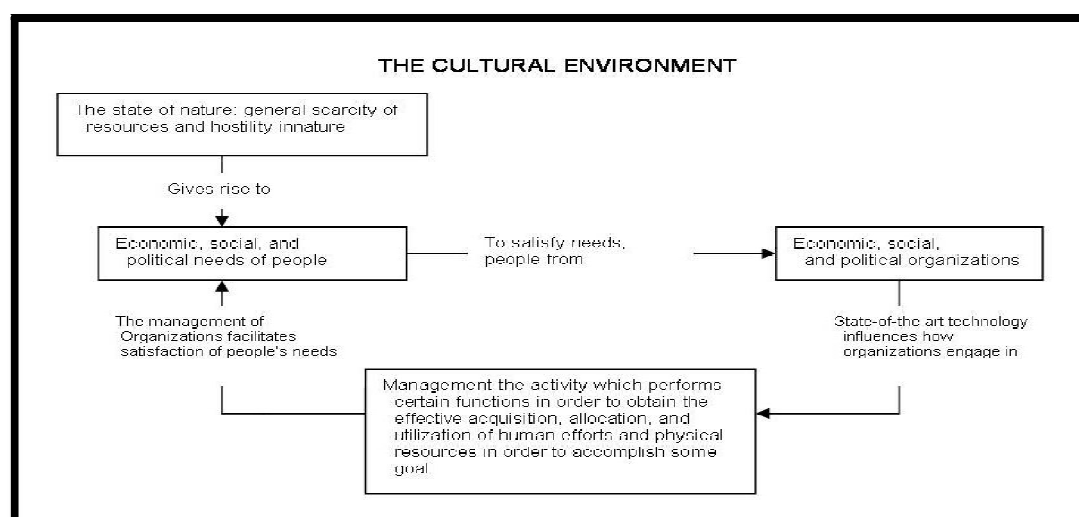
THE CULTURAL ENVIRONMENT

The state of nature: general scarcity of resources and hostility innature

Gives rise to

Economic, social, and political needs of people

To satisfy needs, people from

Economic, social, and political organizations

The management of Organizations facilitates satisfaction of people's needs

State-of-the art technology influences how organizations engage in

Management the activity which performs certain functions in order to obtain the effective acquisition, allocation, and utilization of human efforts and physical resources in order to accomplish some goal